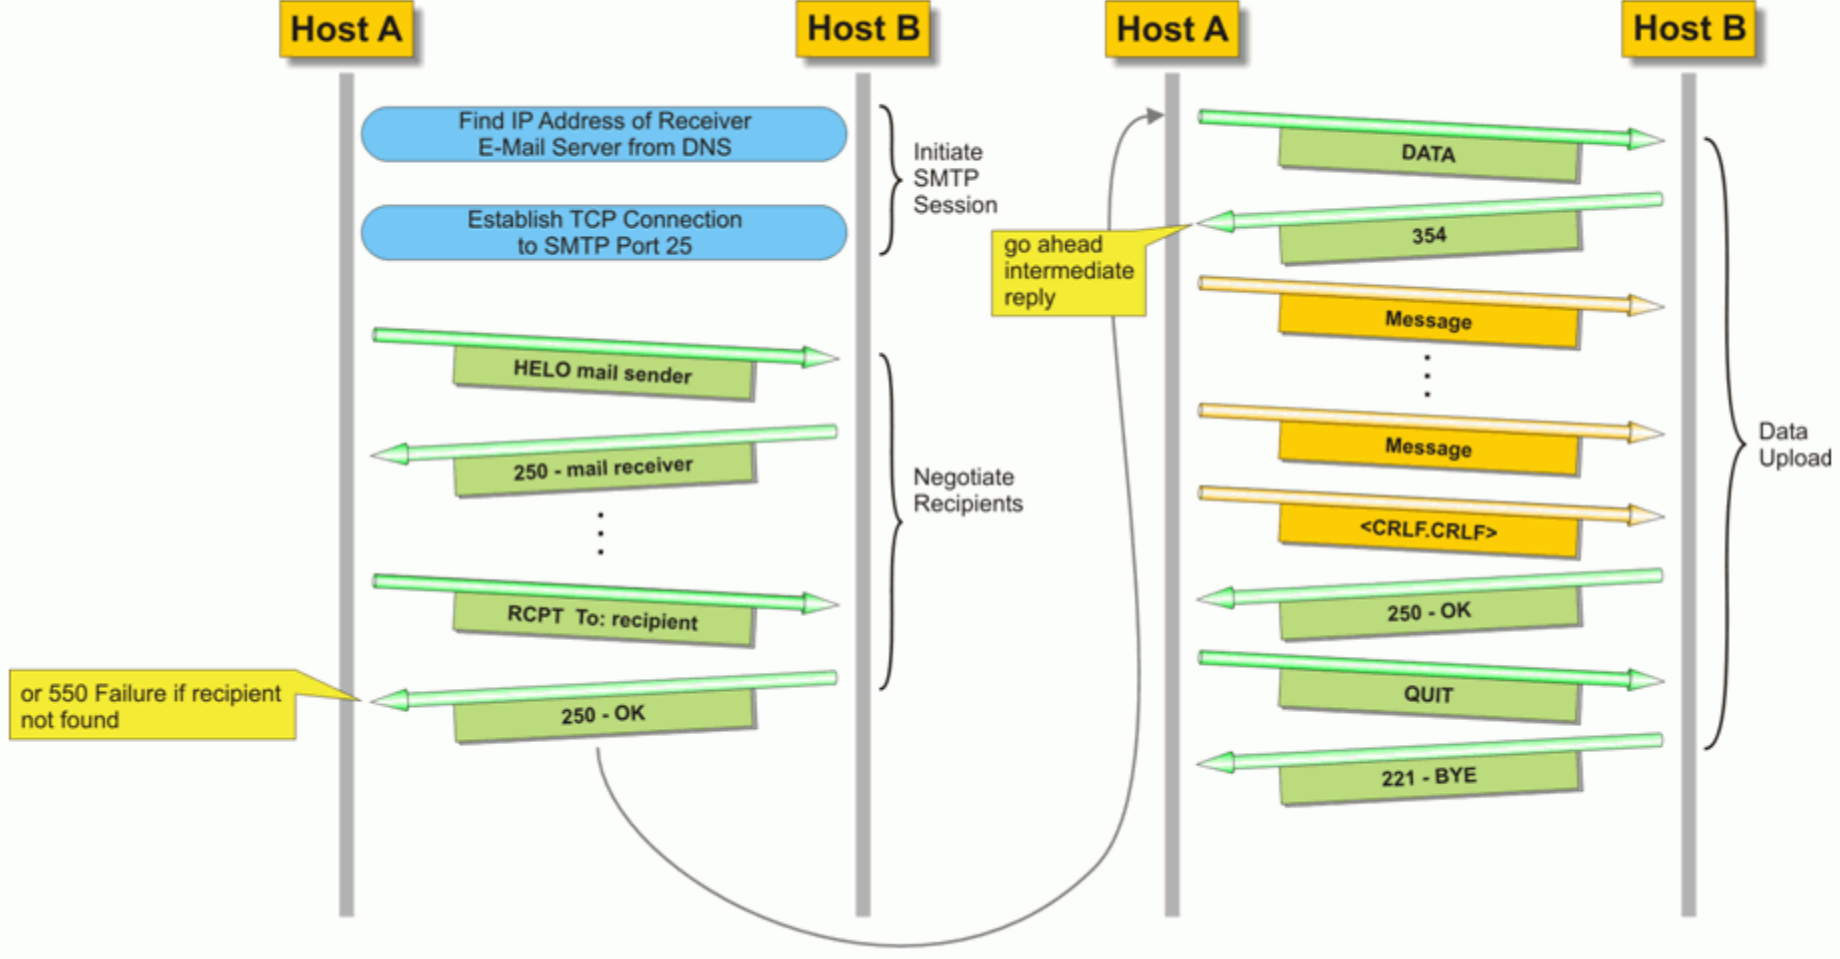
Host A

Host B

Find IP Address of Receiver E-Mail Server from DNS

Establish TCP Connection to SMTP Port 25

Initiate SMTP Session

HELO mail sender

250 - mail receiver

RCPT To: recipient

Negotiate Recipients

or 550 Failure if recipient not found

250 - OK

Host A

Host B

DATA

354

go ahead intermediate reply

Message

Message

<CRLF.CRLF>

250 - OK

QUIT

221 - BYE

Data Upload